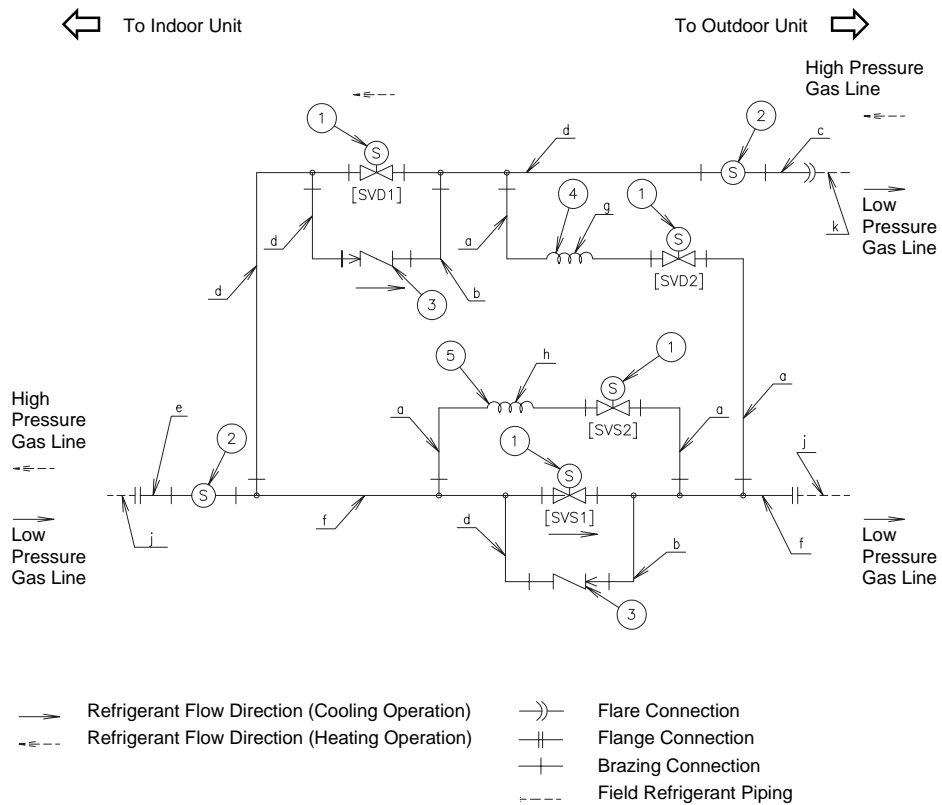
To Indoor Unit

To Outdoor Unit

High Pressure Gas Line

1

S

[SVD1]

d

2

S

c

Low Pressure Gas Line

k

d

a

4

g

1

S

[SVD2]

d

b

3

5

h

1

S

[SVS2]

a

a

a

High Pressure Gas Line

e

2

S

1

S

[SVS1]

j

Low Pressure Gas Line

j

f

d

b

f

Low Pressure Gas Line

3

Refrigerant Flow Direction (Cooling Operation)

Refrigerant Flow Direction (Heating Operation)

Flare Connection

Flange Connection

Brazing Connection

Field Refrigerant Piping